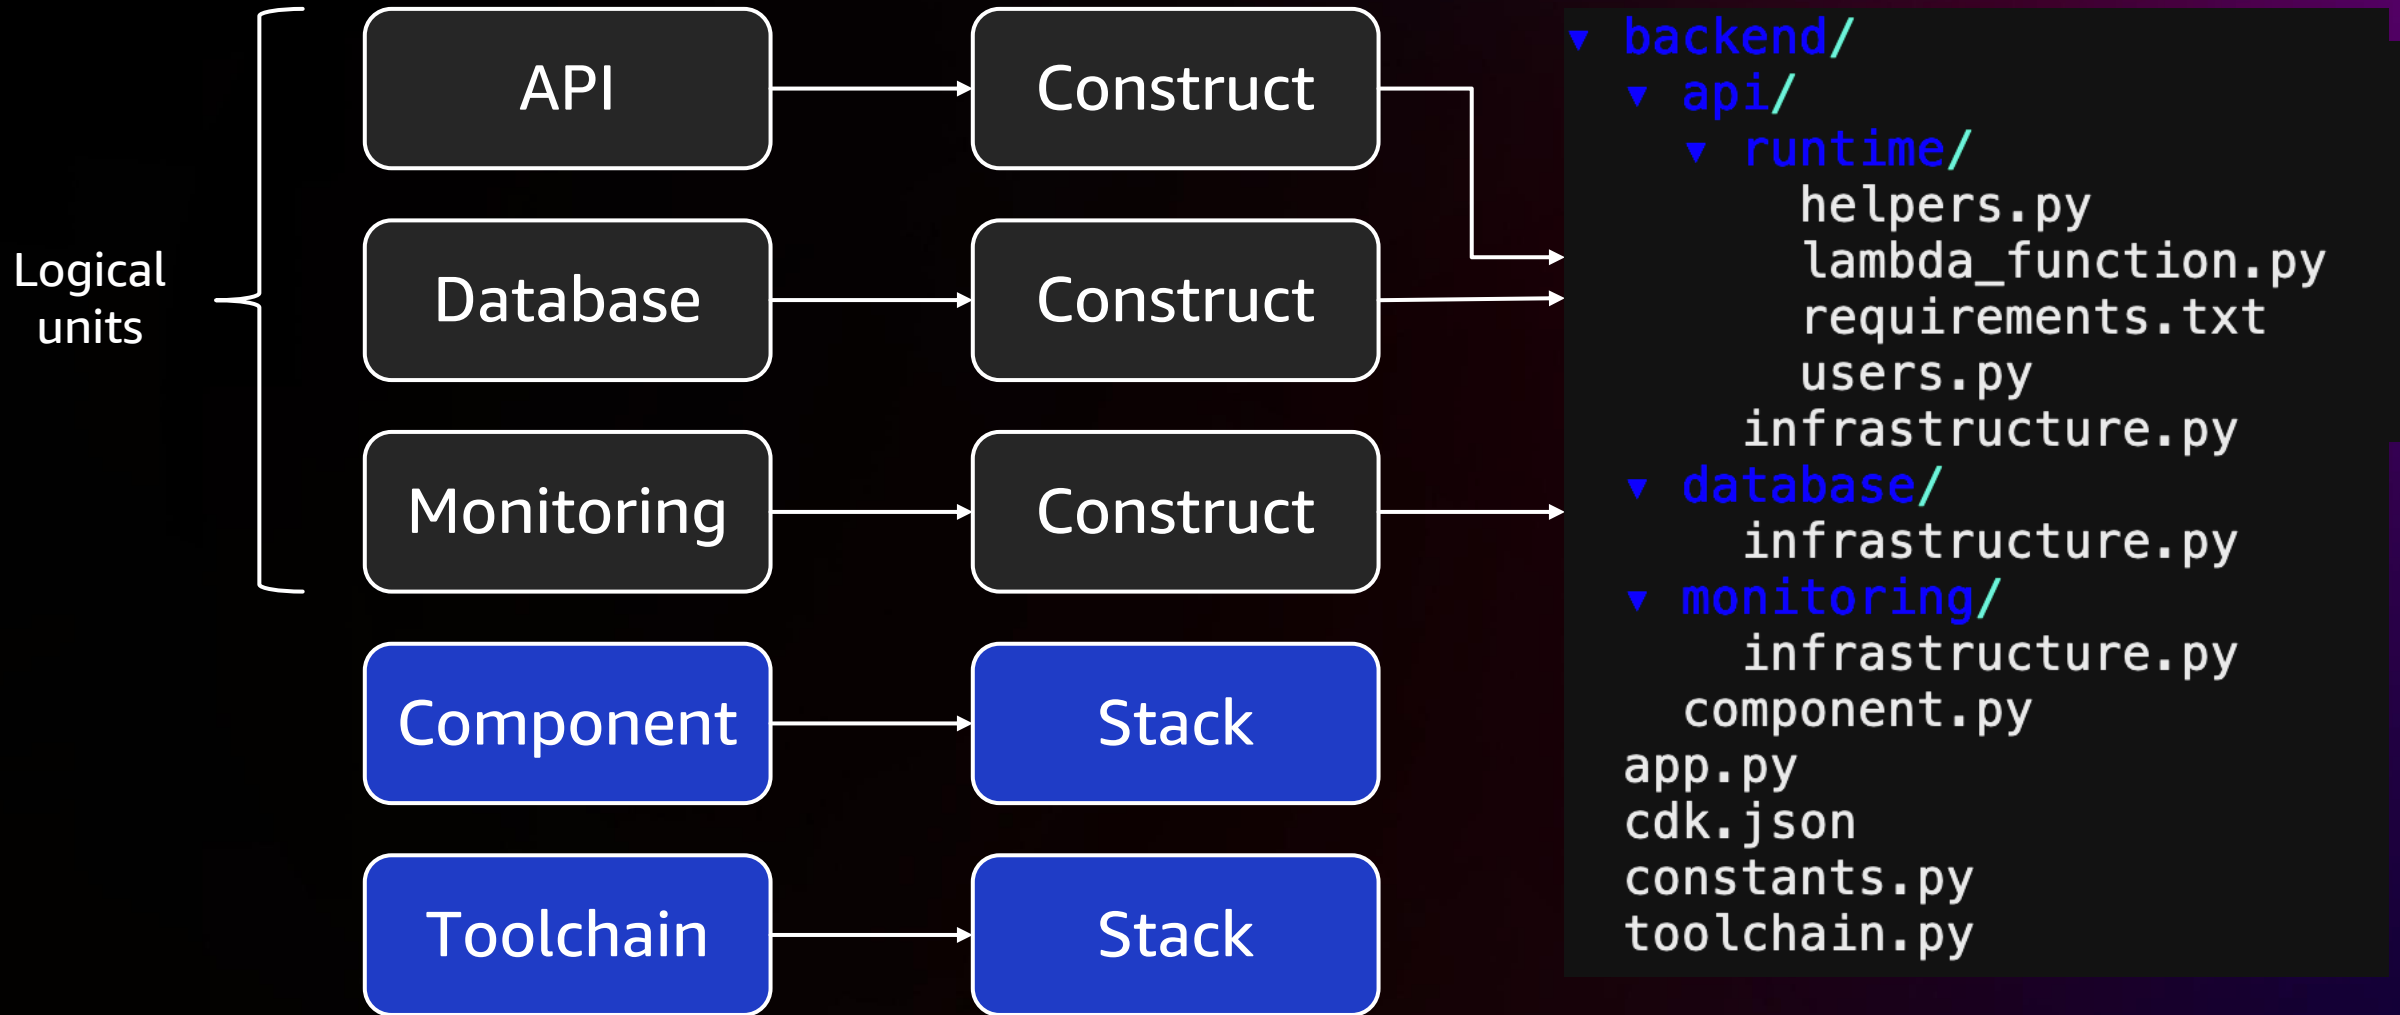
Logical units

API → Construct

Database → Construct

Monitoring → Construct

Component → Stack

Toolchain → Stack

▾ backend/
▾ api/
▾ runtime/
helpers.py
lambda_function.py
requirements.txt
users.py
infrastructure.py
▾ database/
infrastructure.py
▾ monitoring/
infrastructure.py
component.py
app.py
cdk.json
constants.py
toolchain.py